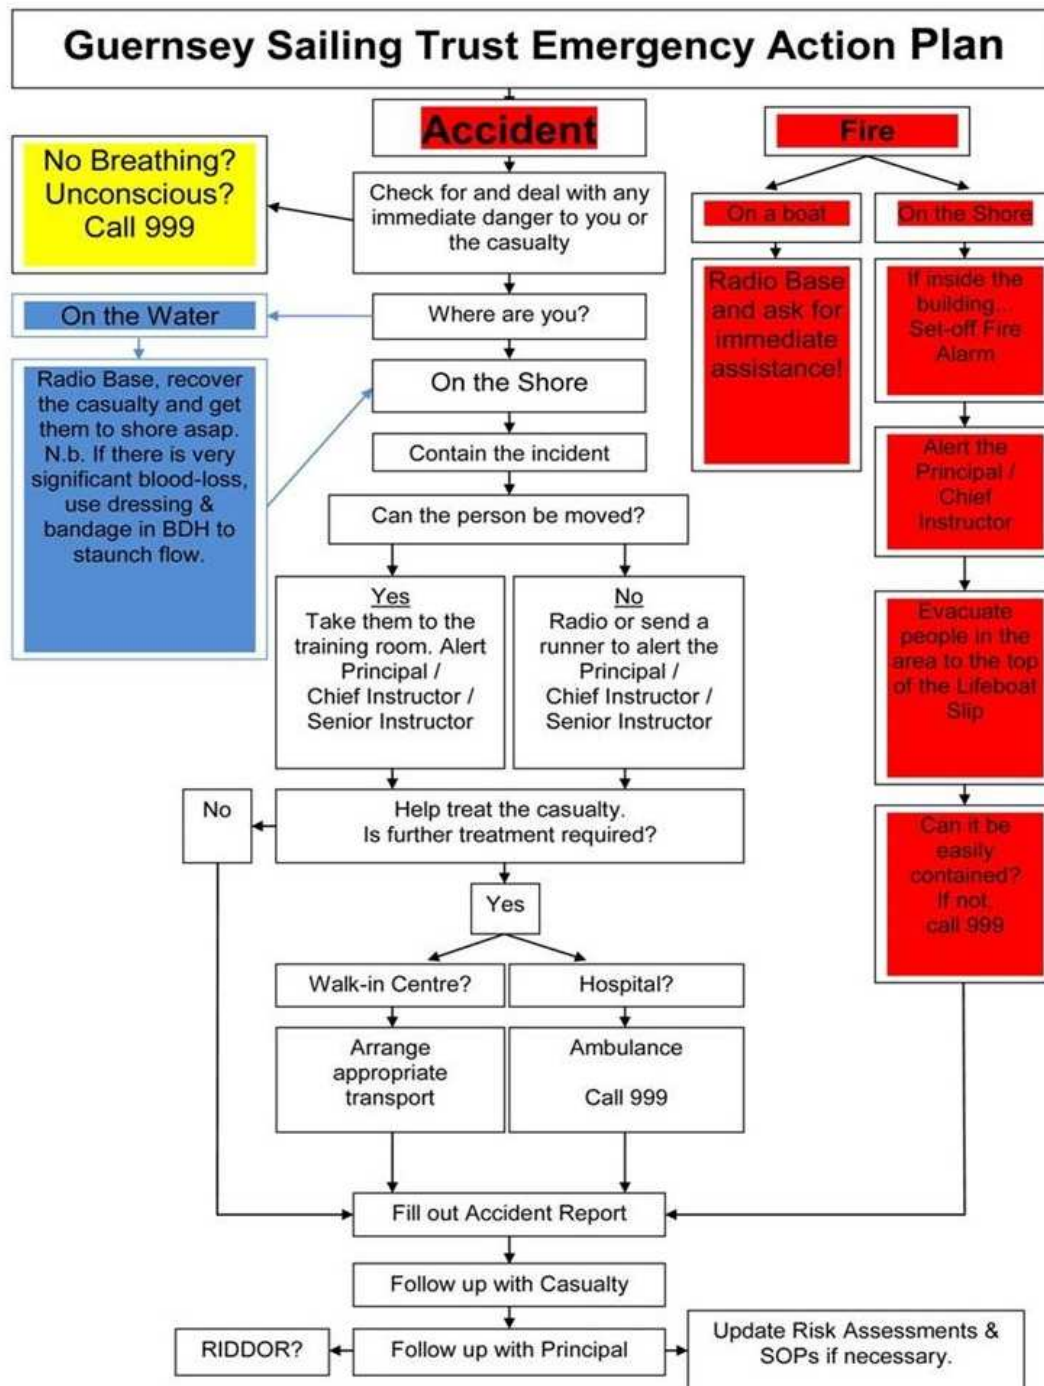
Guernsey Sailing Trust Emergency Action Plan

Accident

No Breathing?
Unconscious?
Call 999

Check for and deal with any immediate danger to you or the casualty

Where are you?

On the Water

Radio Base, recover the casualty and get them to shore asap. N.b. If there is very significant blood-loss, use dressing & bandage in BDH to staunch flow.

On the Shore

Contain the incident

Can the person be moved?

Yes
Take them to the training room. Alert Principal / Chief Instructor / Senior Instructor

No
Radio or send a runner to alert the Principal / Chief Instructor / Senior Instructor

Help treat the casualty.
Is further treatment required?

No

Yes

Walk-in Centre?

Hospital?

Arrange appropriate transport

Ambulance

Call 999

Fill out Accident Report

Follow up with Casualty

Follow up with Principal

RIDDOR?

Update Risk Assessments & SOPs if necessary.

Fire

On a boat

On the Shore

Radio Base and ask for immediate assistance!

If inside the building... Set-off Fire Alarm

Alert the Principal / Chief Instructor

Evacuate people in the area to the top of the Lifeboat Slip

Can it be easily contained? If not, call 999